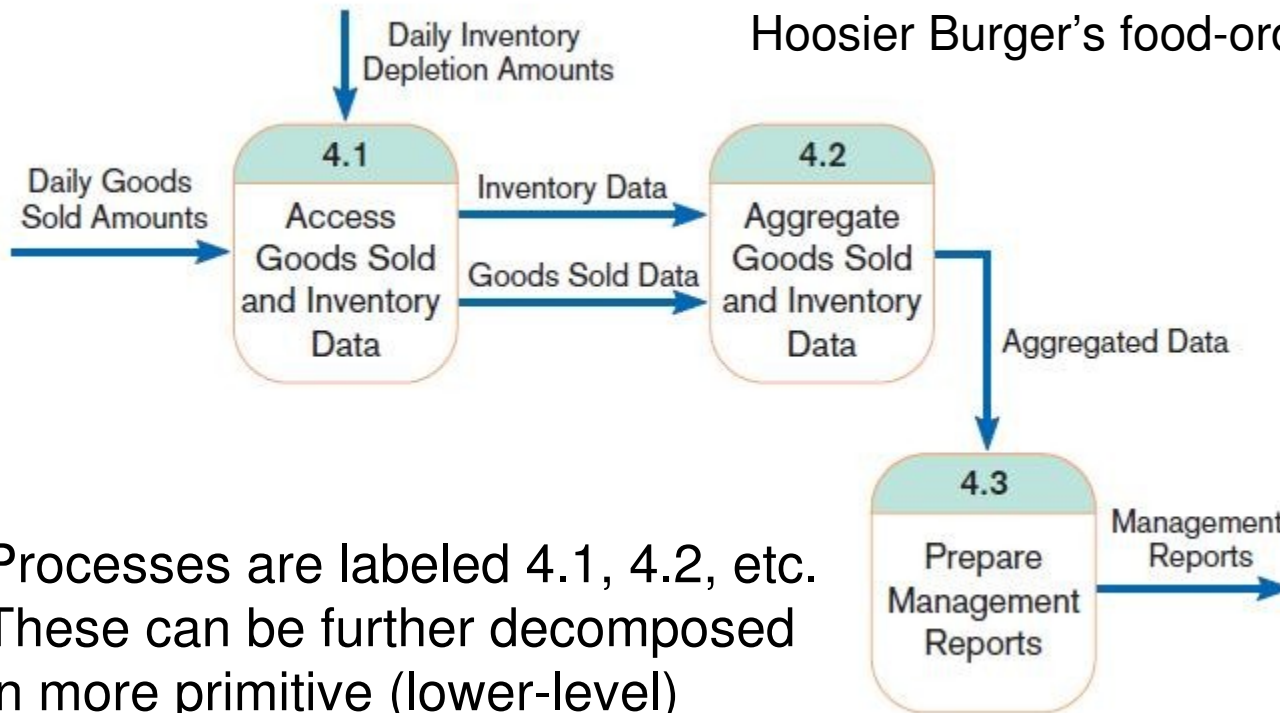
Hoosier Burger's food-ord

Daily Inventory Depletion Amounts

Daily Goods Sold Amounts

4.1

Access Goods Sold and Inventory Data

Inventory Data

Goods Sold Data

4.2

Aggregate Goods Sold and Inventory Data

Aggregated Data

4.3

Prepare Management Reports

Management Reports

Processes are labeled 4.1, 4.2, etc. These can be further decomposed n more primitive (lower-level)